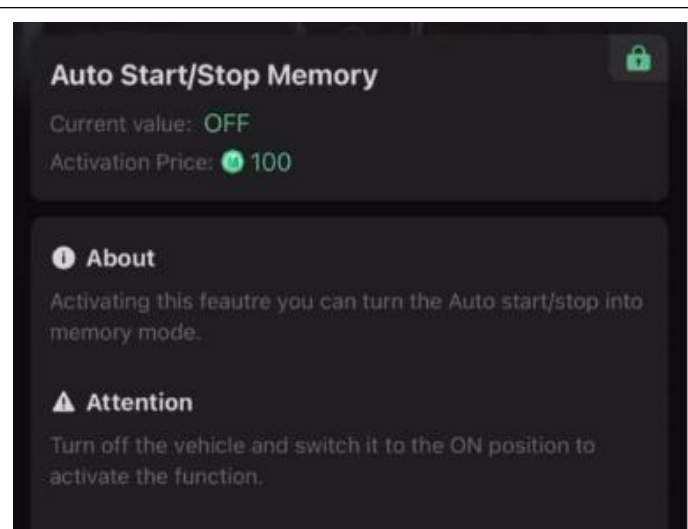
Auto Start/Stop Memory

Current value: OFF

Activation Price: 100

About

Activating this feautre you can turn the Auto start/stop into memory mode.

Attention

Turn off the vehicle and switch it to the ON position to activate the function.